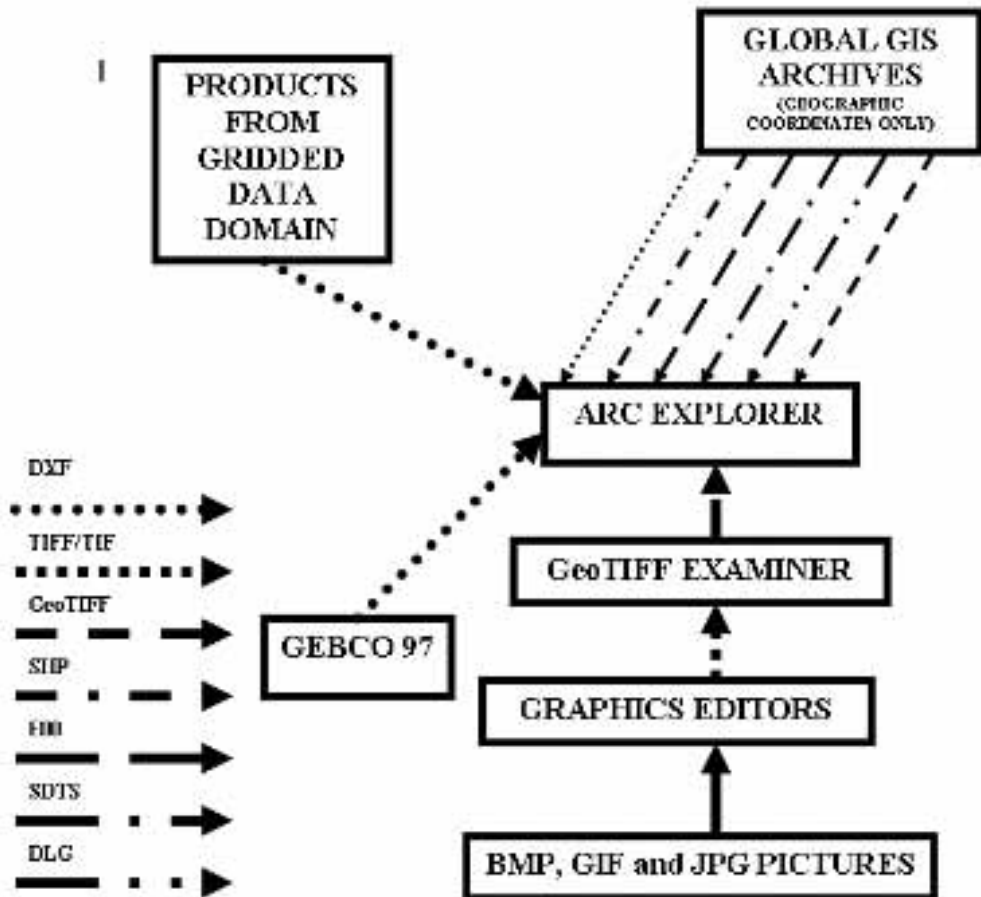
I

PRODUCTS FROM GRIDDED DATA DOMAIN

GLOBAL GIS ARCHIVES (GEOGRAPHIC COORDINATES ONLY)

ARC EXPLORER

DXF

TIFF/TIF

GeoTIFF

SHP

E00

SDTS

DLG

GeoTIFF EXAMINER

GEBCO 97

GRAPHICS EDITORS

BMP, GIF and JPG PICTURES